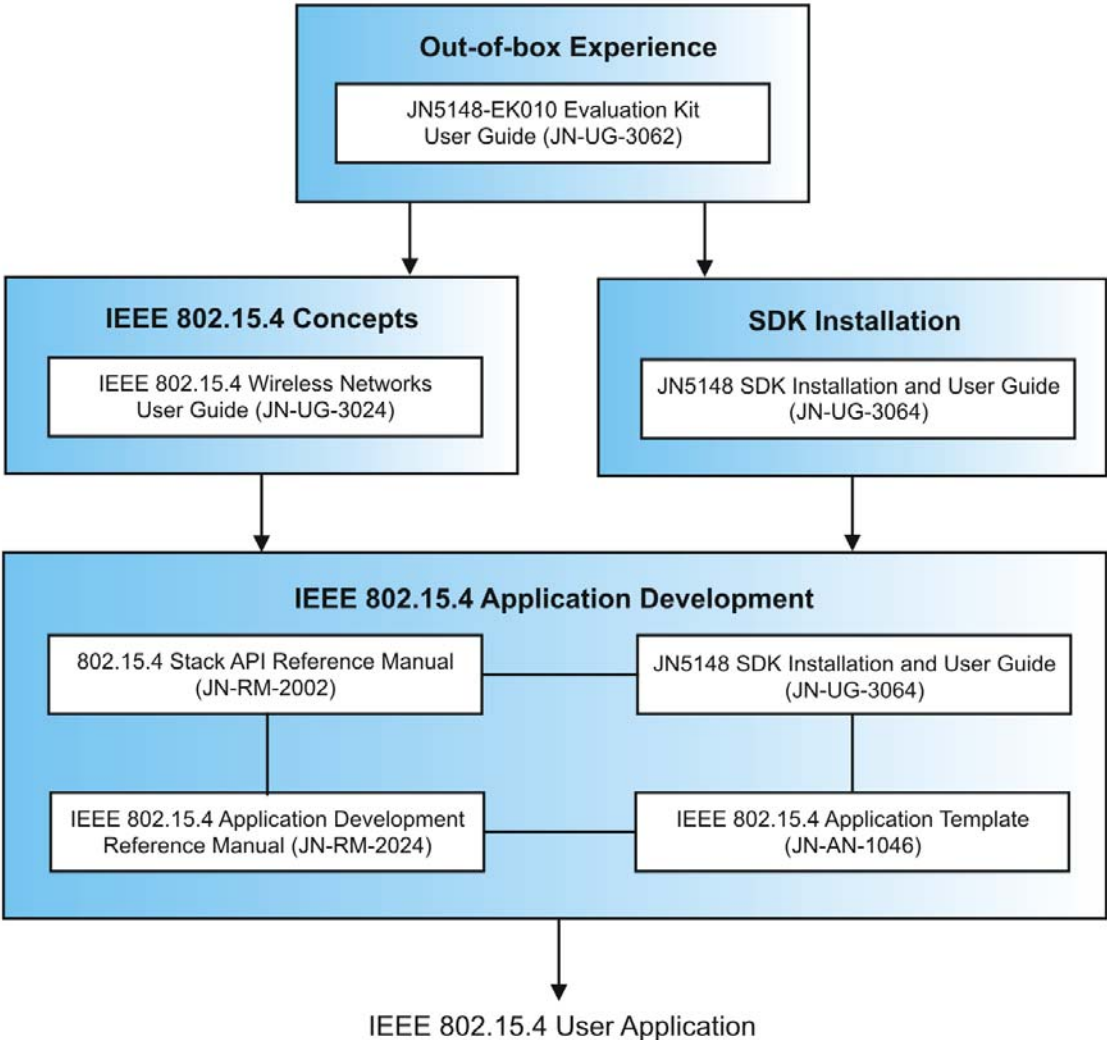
Out-of-box Experience

JN5148-EK010 Evaluation Kit User Guide (JN-UG-3062)

IEEE 802.15.4 Concepts

IEEE 802.15.4 Wireless Networks User Guide (JN-UG-3024)

SDK Installation

JN5148 SDK Installation and User Guide (JN-UG-3064)

IEEE 802.15.4 Application Development

802.15.4 Stack API Reference Manual (JN-RM-2002)

JN5148 SDK Installation and User Guide (JN-UG-3064)

IEEE 802.15.4 Application Development Reference Manual (JN-RM-2024)

IEEE 802.15.4 Application Template (JN-AN-1046)

IEEE 802.15.4 User Application